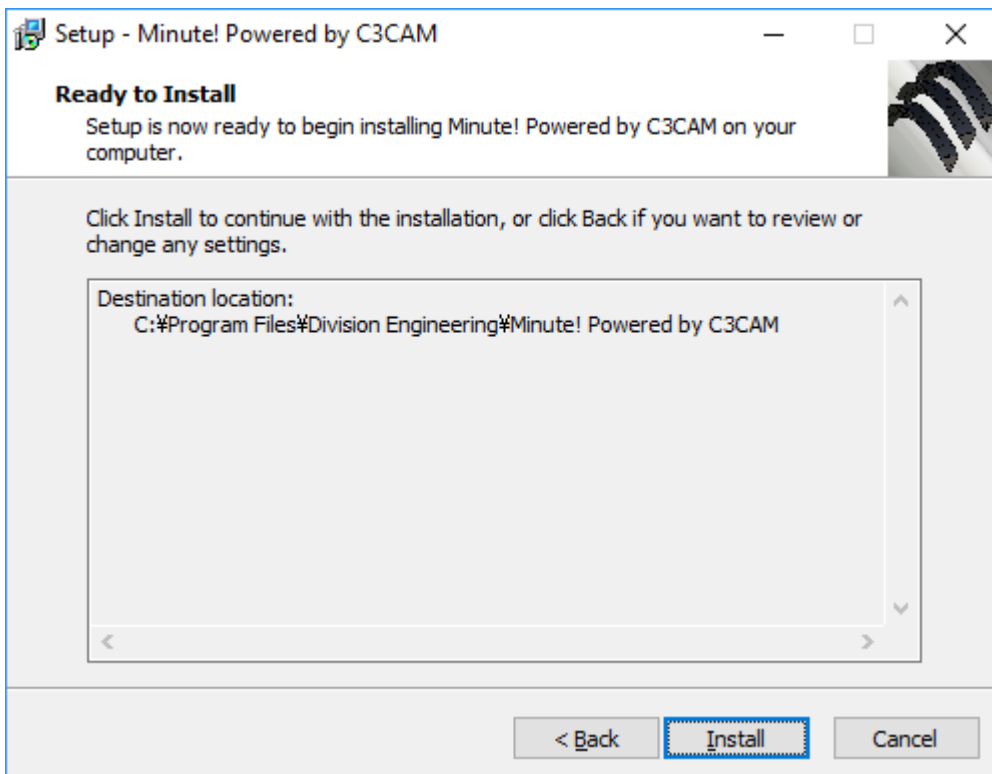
Setup - Minute! Powered by C3CAM

Ready to Install
Setup is now ready to begin installing Minute! Powered by C3CAM on your computer.

Click Install to continue with the installation, or click Back if you want to review or change any settings.

Destination location:
C:¥Program Files¥Division Engineering¥Minute! Powered by C3CAM

< Back
Install
Cancel